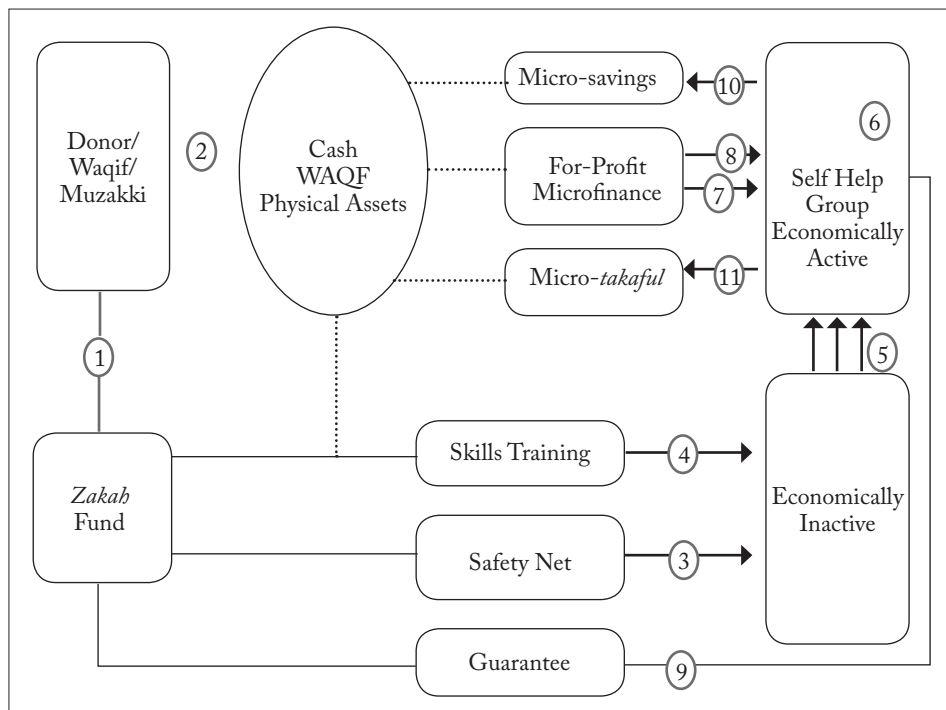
Donor/ Waqif/ Muzakki

2

Cash WAQF Physical Assets

Micro-savings

10

For-Profit Microfinance

8

7

Micro-*takaful*

11

6

Self Help Group Economically Active

1

5

Zakah Fund

Skills Training

4

Economically Inactive

Safety Net

3

Guarantee

9